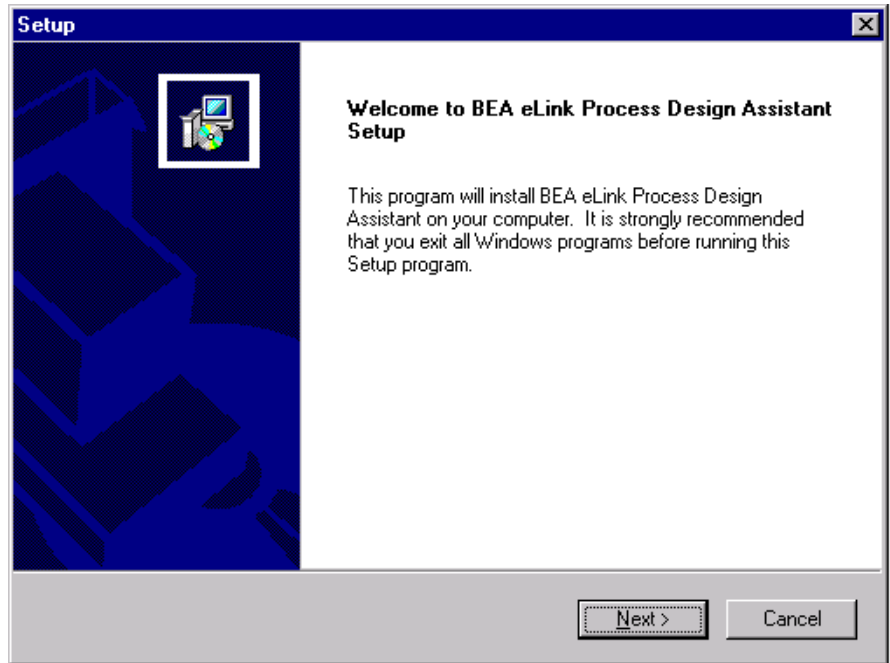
Setup

Welcome to BEA eLink Process Design Assistant Setup

This program will install BEA eLink Process Design Assistant on your computer. It is strongly recommended that you exit all Windows programs before running this Setup program.

Next >

Cancel